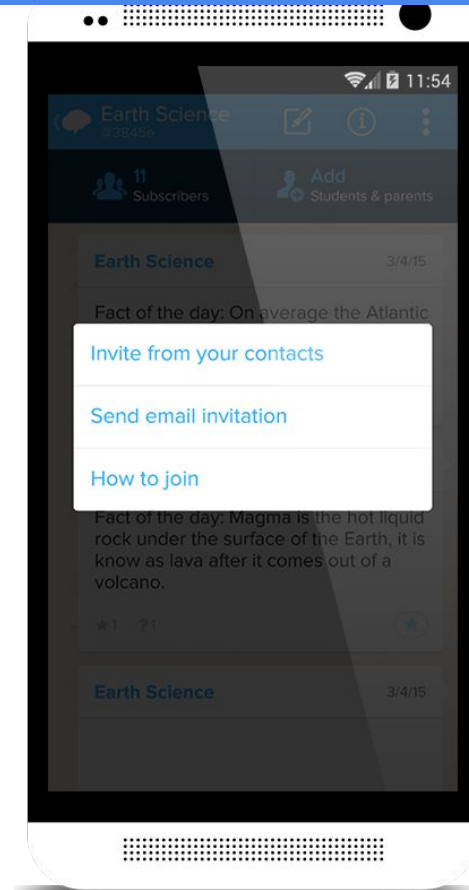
11:54

Earth Science
@3845e

11
Subscribers

Add
Students & parents

Earth Science 3/4/15

Fact of the day: On average the Atlantic

Invite from your contacts

Send email invitation

How to join

Fact of the day: Magma is the hot liquid rock under the surface of the Earth, it is know as lava after it comes out of a volcano.

1 ?1

Earth Science 3/4/15